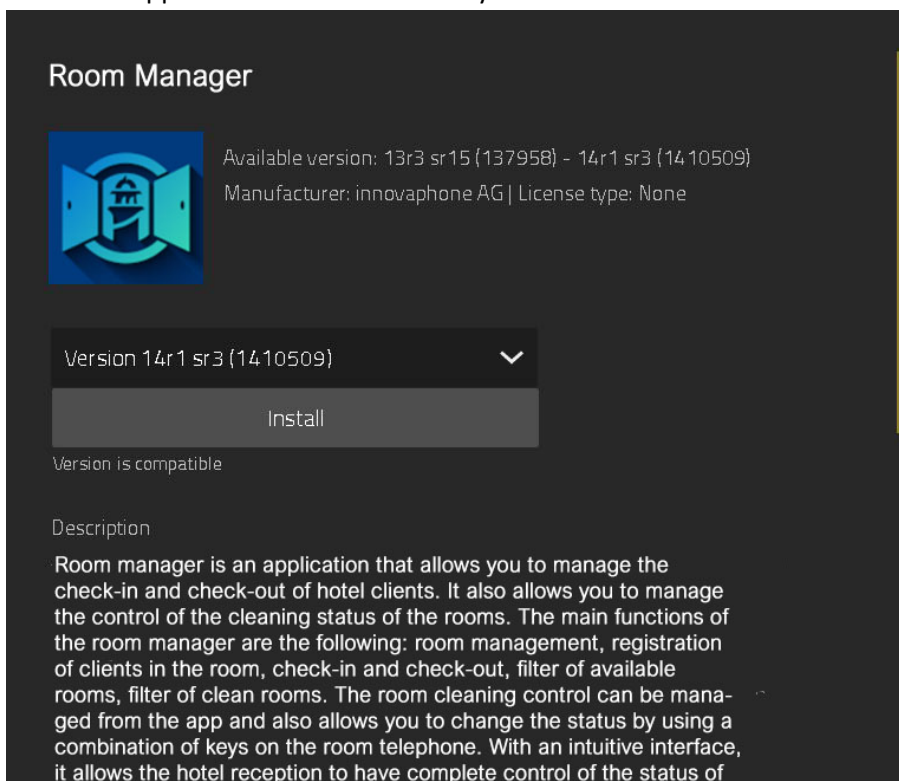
Room Manager

Available version: 13r3 sr15 (137958) - 14r1 sr3 (1410509)
Manufacturer: innovaphone AG | License type: None

Version 14r1 sr3 (1410509)

Install

Version is compatible

Description

Room manager is an application that allows you to manage the check-in and check-out of hotel clients. It also allows you to manage the control of the cleaning status of the rooms. The main functions of the room manager are the following: room management, registration of clients in the room, check-in and check-out, filter of available rooms, filter of clean rooms. The room cleaning control can be managed from the app and also allows you to change the status by using a combination of keys on the room telephone. With an intuitive interface, it allows the hotel reception to have complete control of the status of